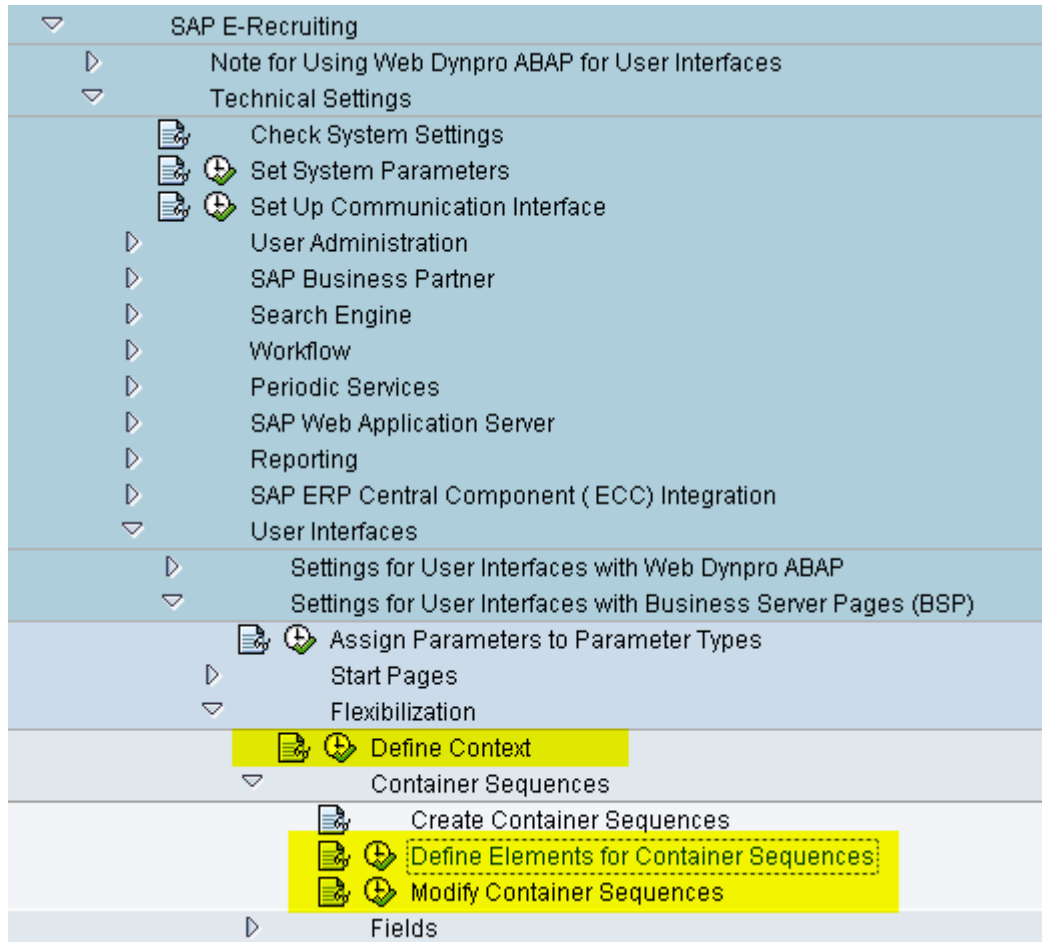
SAP E-Recruiting
Note for Using Web Dynpro ABAP for User Interfaces
Technical Settings
Check System Settings
Set System Parameters
Set Up Communication Interface
User Administration
SAP Business Partner
Search Engine
Workflow
Periodic Services
SAP Web Application Server
Reporting
SAP ERP Central Component ( ECC) Integration
User Interfaces
Settings for User Interfaces with Web Dynpro ABAP
Settings for User Interfaces with Business Server Pages (BSP)
Assign Parameters to Parameter Types
Start Pages
Flexibilization
Define Context
Container Sequences
Create Container Sequences
Define Elements for Container Sequences
Modify Container Sequences
Fields